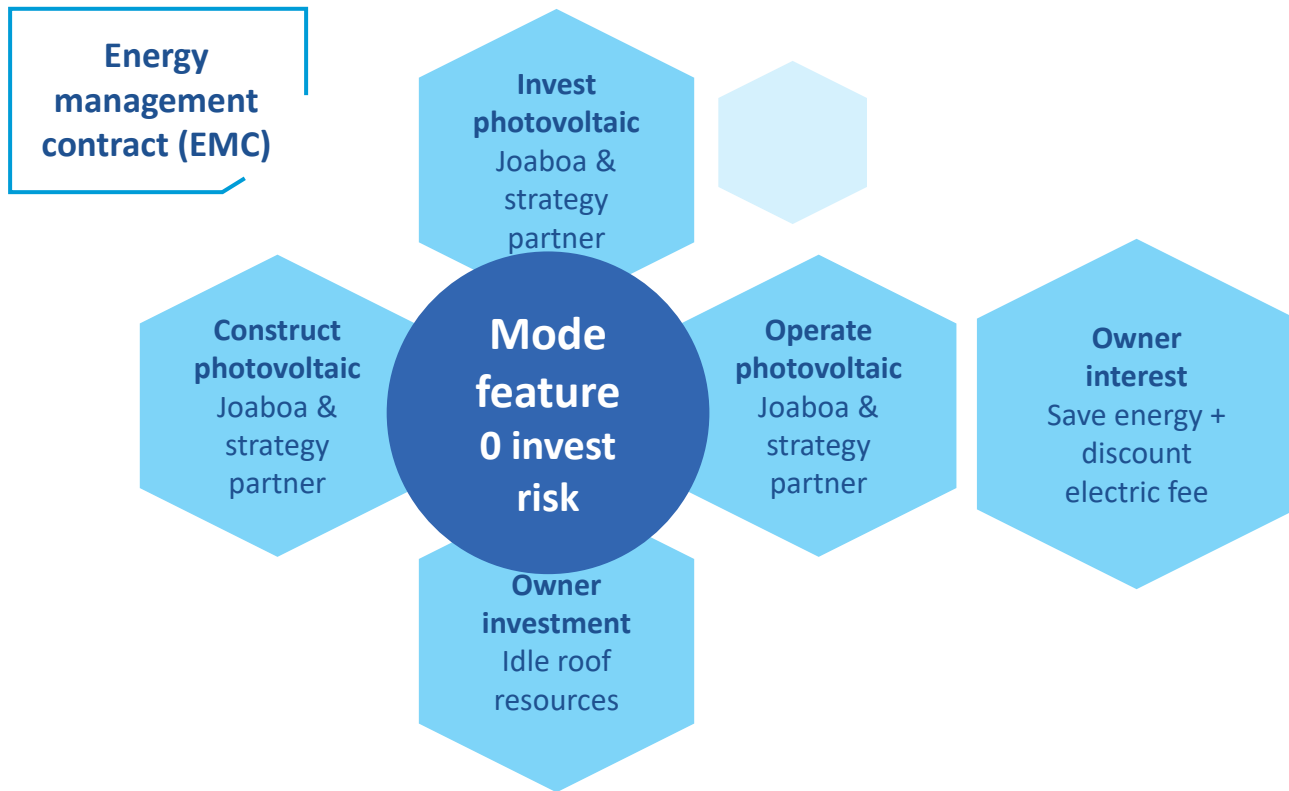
Energy management contract (EMC)

Invest photovoltaic
Joaboa & strategy partner

Construct photovoltaic
Joaboa & strategy partner

Mode feature
0 invest risk

Operate photovoltaic
Joaboa & strategy partner

Owner interest
Save energy + discount electric fee

Owner investment
Idle roof resources